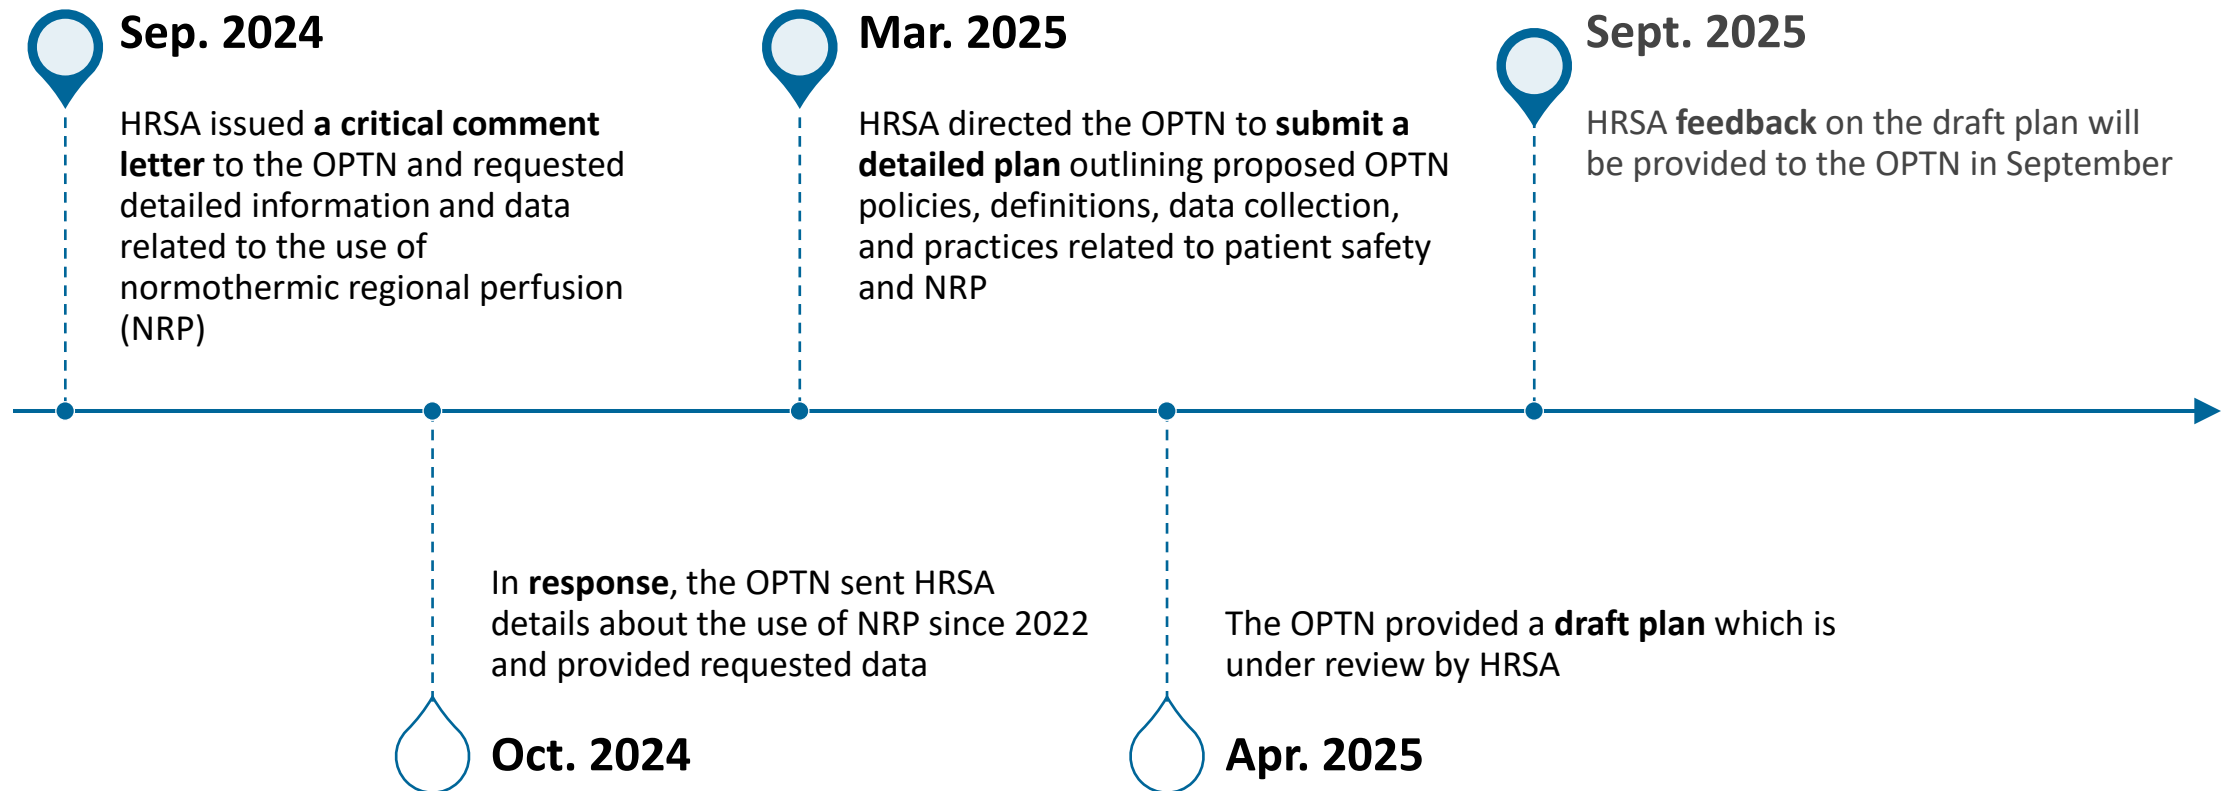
Sep. 2024

HRSA issued a critical comment letter to the OPTN and requested detailed information and data related to the use of normothermic regional perfusion (NRP)

Oct. 2024

In response, the OPTN sent HRSA details about the use of NRP since 2022 and provided requested data

Mar. 2025

HRSA directed the OPTN to submit a detailed plan outlining proposed OPTN policies, definitions, data collection, and practices related to patient safety and NRP

Apr. 2025

The OPTN provided a draft plan which is under review by HRSA

Sept. 2025

HRSA feedback on the draft plan will be provided to the OPTN in September